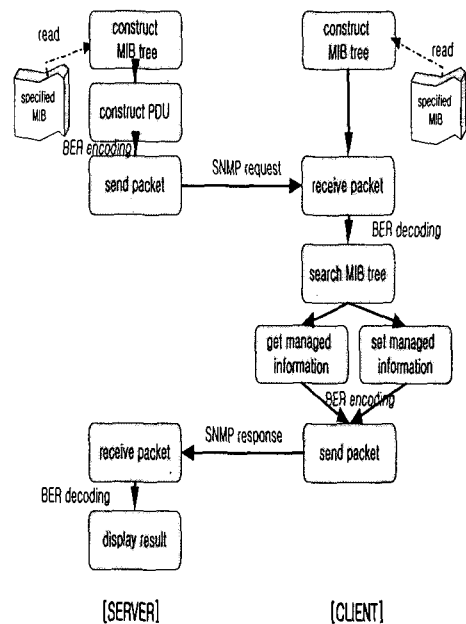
read

construct MIB tree

specified MIB

construct PDU

BER encoding

send packet

SNMP request

construct MIB tree

read

specified MIB

receive packet

BER decoding

search MIB tree

get managed information

set managed information

BER encoding

SNMP response

receive packet

send packet

BER decoding

display result

[SERVER]

[CLIENT]